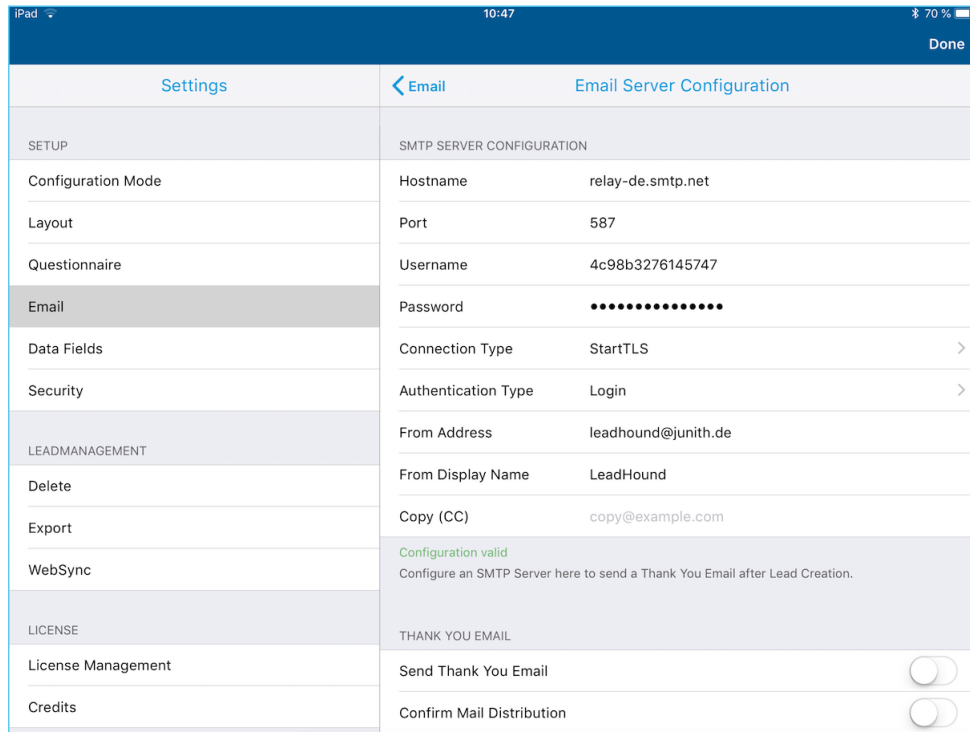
iPad 10:47 70 %

Done

Settings

SETUP

Configuration Mode

Layout

Questionnaire

Email

Data Fields

Security

LEADMANAGEMENT

Delete

Export

WebSync

LICENSE

License Management

Credits

Email

Email Server Configuration

SMTP SERVER CONFIGURATION

| | |
|---|---|
| Hostname | relay-de.smtp.net |
| Port | 587 |
| Username | 4c98b3276145747 |
| Password | ••••••••••••••• |
| Connection Type | StartTLS |
| Authentication Type | Login |
| From Address | leadhound@junith.de |
| From Display Name | LeadHound |
| Copy (CC) | copy@example.com |

Configuration valid

Configure an SMTP Server here to send a Thank You Email after Lead Creation.

THANK YOU EMAIL

Send Thank You Email

Confirm Mail Distribution